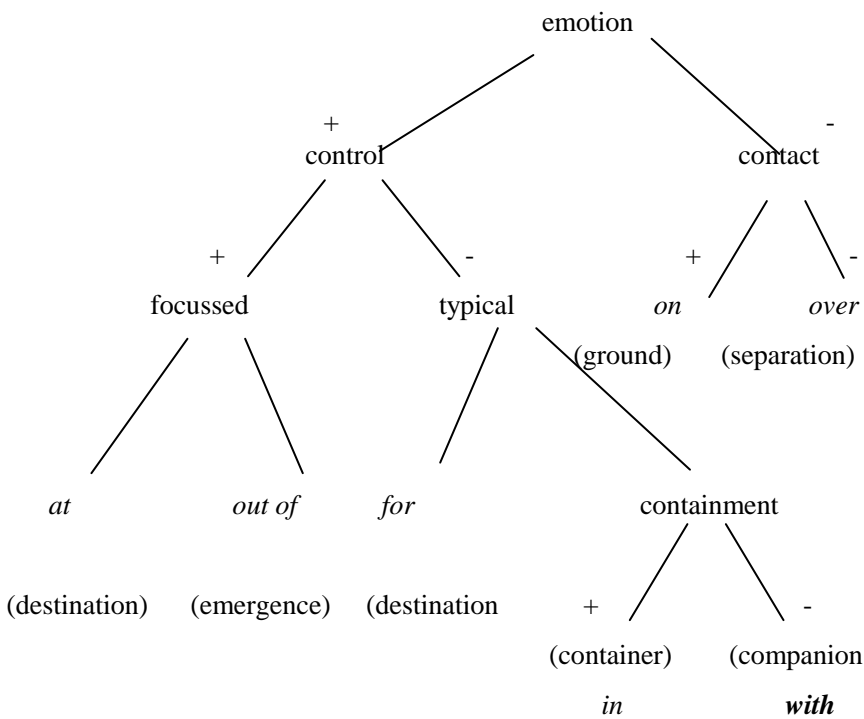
emotion

+
control

-
contact

+
focussed

-
typical

+
*on*
(ground)

-
*over*
(separation)

*at*
(destination)

*out of*
(emergence)

*for*
(destination

containment

+
(container)
*in*

-
(companion
***with***